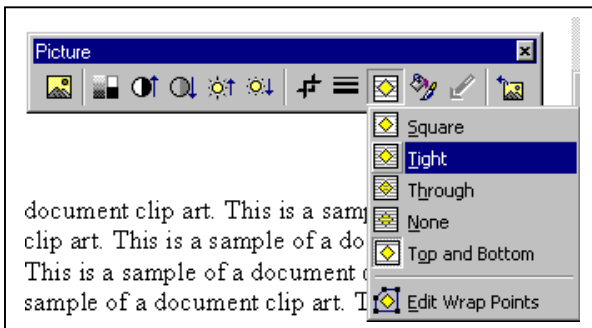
Picture

Square
Tight
Through
None
Top and Bottom
Edit Wrap Points

document clip art. This is a samp
clip art. This is a sample of a do
This is a sample of a document c
sample of a document clip art. T